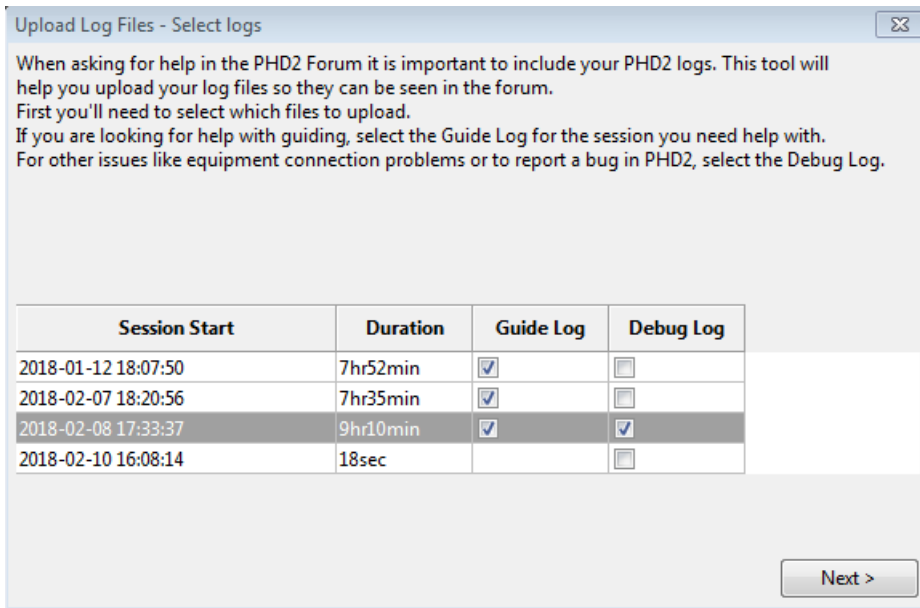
Upload Log Files - Select logs

When asking for help in the PHD2 Forum it is important to include your PHD2 logs. This tool will help you upload your log files so they can be seen in the forum.
First you'll need to select which files to upload.
If you are looking for help with guiding, select the Guide Log for the session you need help with.
For other issues like equipment connection problems or to report a bug in PHD2, select the Debug Log.

| Session Start | Duration | Guide Log | Debug Log |
|---|---|---|---|
| 2018-01-12 18:07:50 | 7hr52min | ☑ | ☐ |
| 2018-02-07 18:20:56 | 7hr35min | ☑ | ☐ |
| 2018-02-08 17:33:37 | 9hr10min | ☑ | ☑ |
| 2018-02-10 16:08:14 | 18sec | | ☐ |

Next >